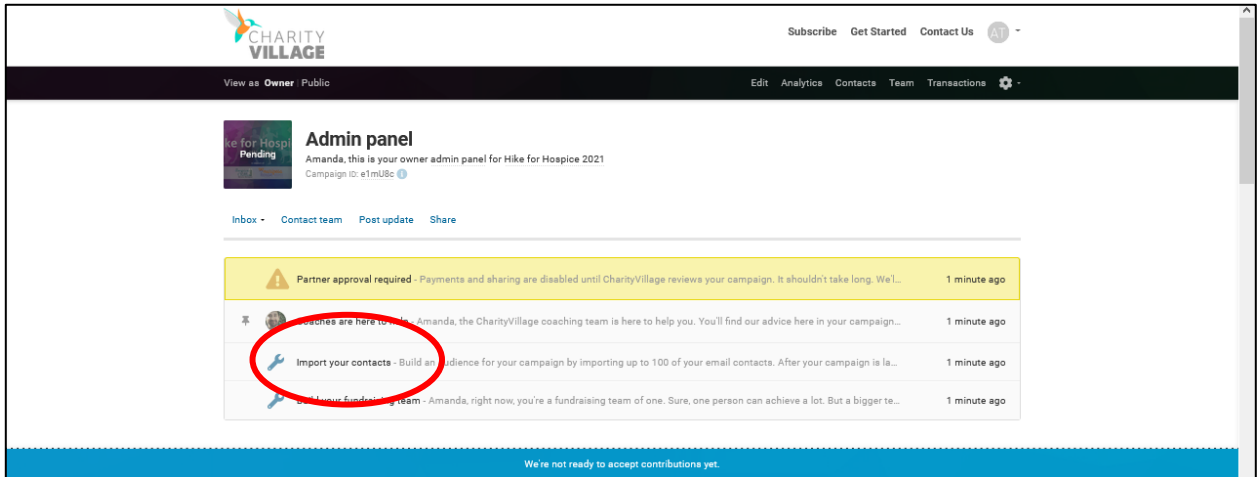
CHARITY VILLAGE

Subscribe Get Started Contact Us AT

View as Owner | Public

Edit Analytics Contacts Team Transactions

ke for Hospi Pending

Admin panel

Amanda, this is your owner admin panel for Hike for Hospice 2021

Campaign ID: e1mU8c

Inbox Contact team Post update Share

Partner approval required - Payments and sharing are disabled until CharityVillage reviews your campaign. It shouldn't take long. We'l... 1 minute ago

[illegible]oaches are here to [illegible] - Amanda, the CharityVillage coaching team is here to help you. You'll find our advice here in your campaign... 1 minute ago

Import your contacts - Build an audience for your campaign by importing up to 100 of your email contacts. After your campaign is la... 1 minute ago

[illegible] your fundraising team - Amanda, right now, you're a fundraising team of one. Sure, one person can achieve a lot. But a bigger te... 1 minute ago

We're not ready to accept contributions yet.